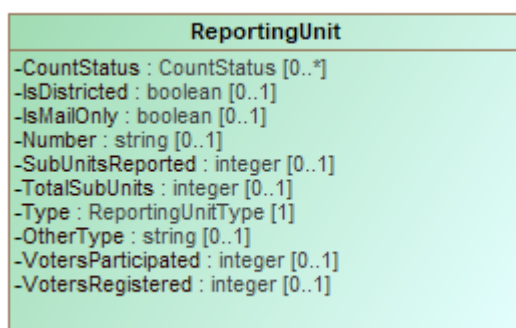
ReportingUnit

-CountStatus : CountStatus [0..*]
-IsDistricted : boolean [0..1]
-IsMailOnly : boolean [0..1]
-Number : string [0..1]
-SubUnitsReported : integer [0..1]
-TotalSubUnits : integer [0..1]
-Type : ReportingUnitType [1]
-OtherType : string [0..1]
-VotersParticipated : integer [0..1]
-VotersRegistered : integer [0..1]